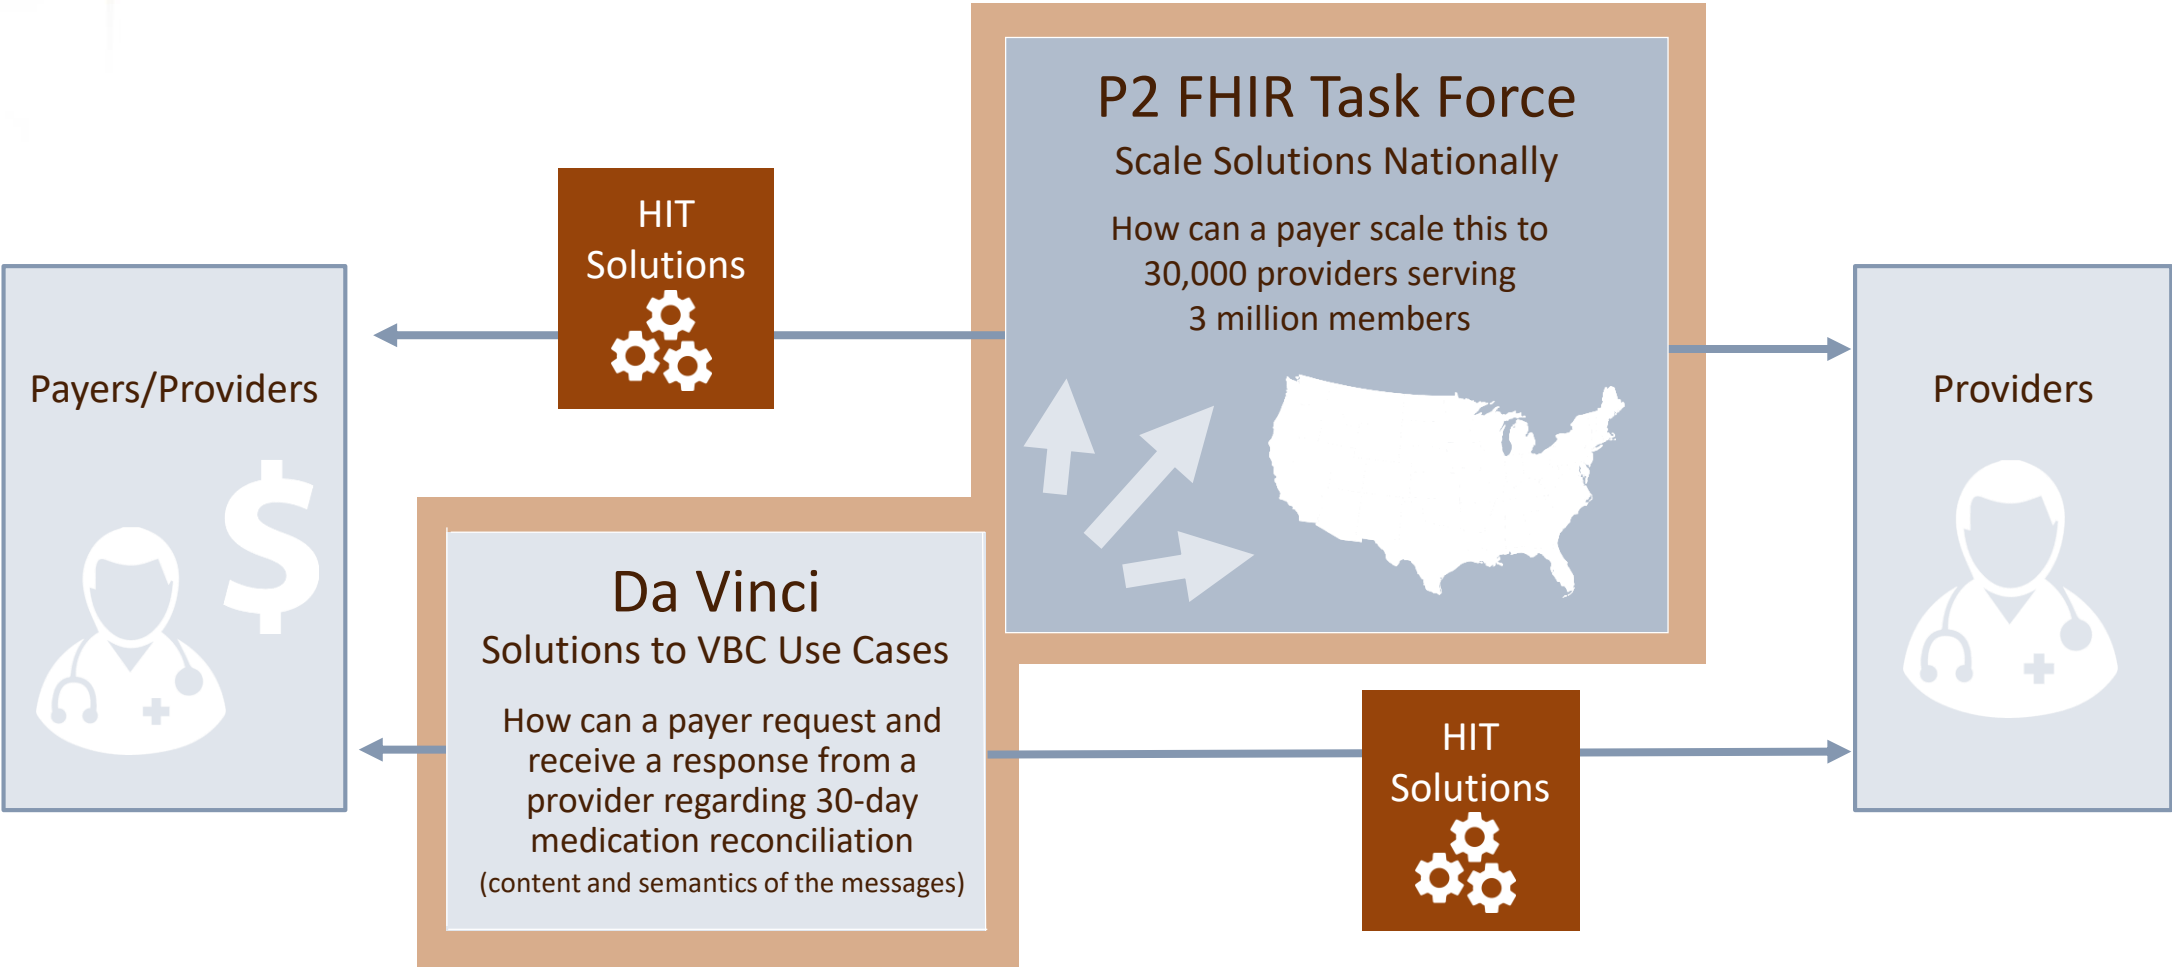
P2 FHIR Task Force

Scale Solutions Nationally

How can a payer scale this to 30,000 providers serving 3 million members

HIT Solutions

Payers/Providers

Providers

Da Vinci

Solutions to VBC Use Cases

How can a payer request and receive a response from a provider regarding 30-day medication reconciliation

(content and semantics of the messages)

HIT Solutions